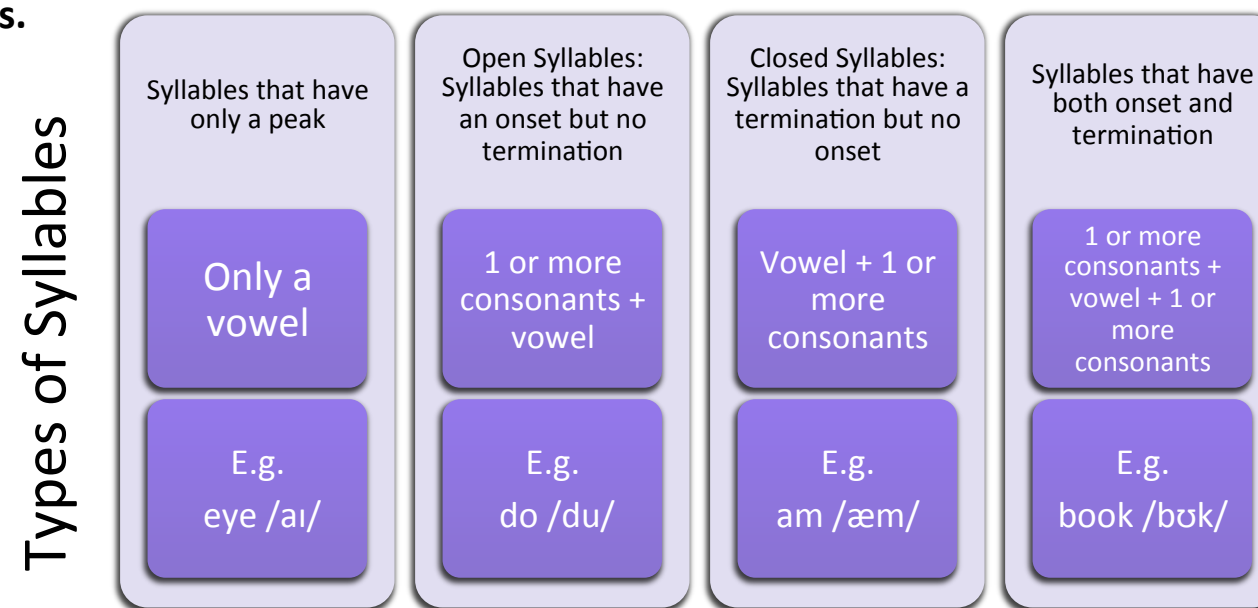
s.

Types of Syllables

Syllables that have only a peak

Only a vowel

E.g. eye /aɪ/

Open Syllables: Syllables that have an onset but no termination

1 or more consonants + vowel

E.g. do /du/

Closed Syllables: Syllables that have a termination but no onset

Vowel + 1 or more consonants

E.g. am /æm/

Syllables that have both onset and termination

1 or more consonants + vowel + 1 or more consonants

E.g. book /bʊk/